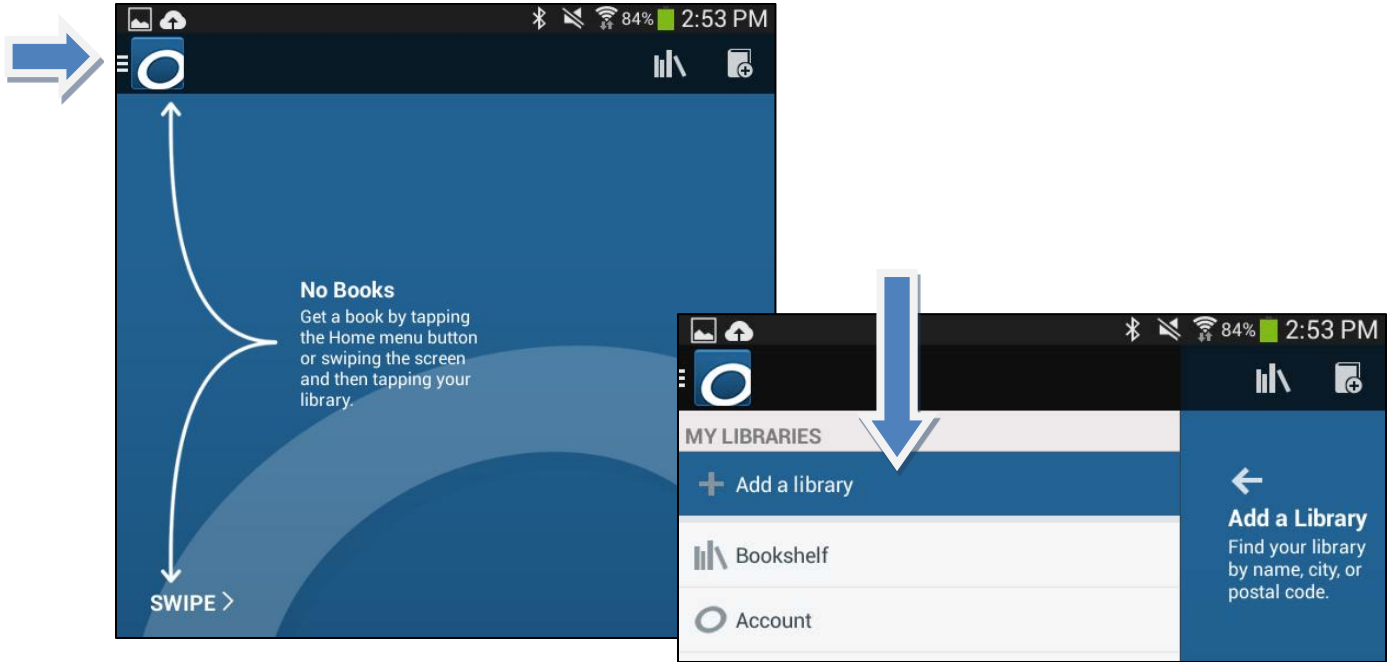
84% 2:53 PM

No Books
Get a book by tapping the Home menu button or swiping the screen and then tapping your library.

SWIPE >

84% 2:53 PM

MY LIBRARIES

+ Add a library

Bookshelf

Account

←
Add a Library
Find your library by name, city, or postal code.